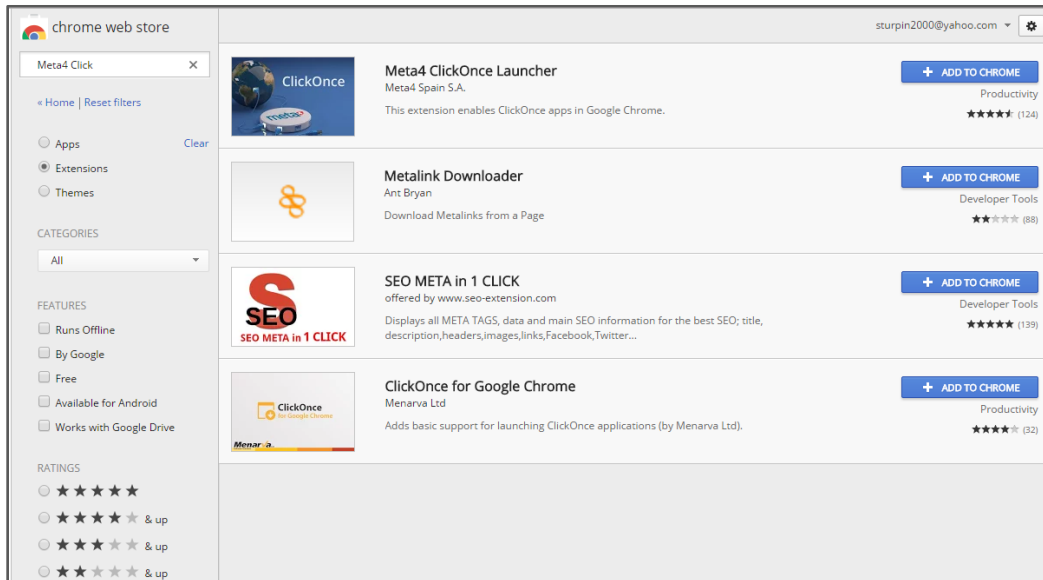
chrome web store

Meta4 Click ×

« Home | Reset filters

Apps Clear
Extensions
Themes

CATEGORIES

All

FEATURES
Runs Offline
By Google
Free
Available for Android
Works with Google Drive

RATINGS
★★★★★
★★★★ & up
★★★ & up
★★ & up

sturpin2000@yahoo.com

ClickOnce
meta4

Meta4 ClickOnce Launcher
Meta4 Spain S.A.
This extension enables ClickOnce apps in Google Chrome.
+ ADD TO CHROME
Productivity
(124)

Metalink Downloader
Ant Bryan
Download Metalinks from a Page
+ ADD TO CHROME
Developer Tools
(88)

SEO
SEO META in 1 CLICK

SEO META in 1 CLICK
offered by www.seo-extension.com
Displays all META TAGS, data and main SEO information for the best SEO; title, description,headers,images,links,Facebook,Twitter...
+ ADD TO CHROME
Developer Tools
(139)

ClickOnce for Google Chrome
Menarva

ClickOnce for Google Chrome
Menarva Ltd
Adds basic support for launching ClickOnce applications (by Menarva Ltd).
+ ADD TO CHROME
Productivity
(32)